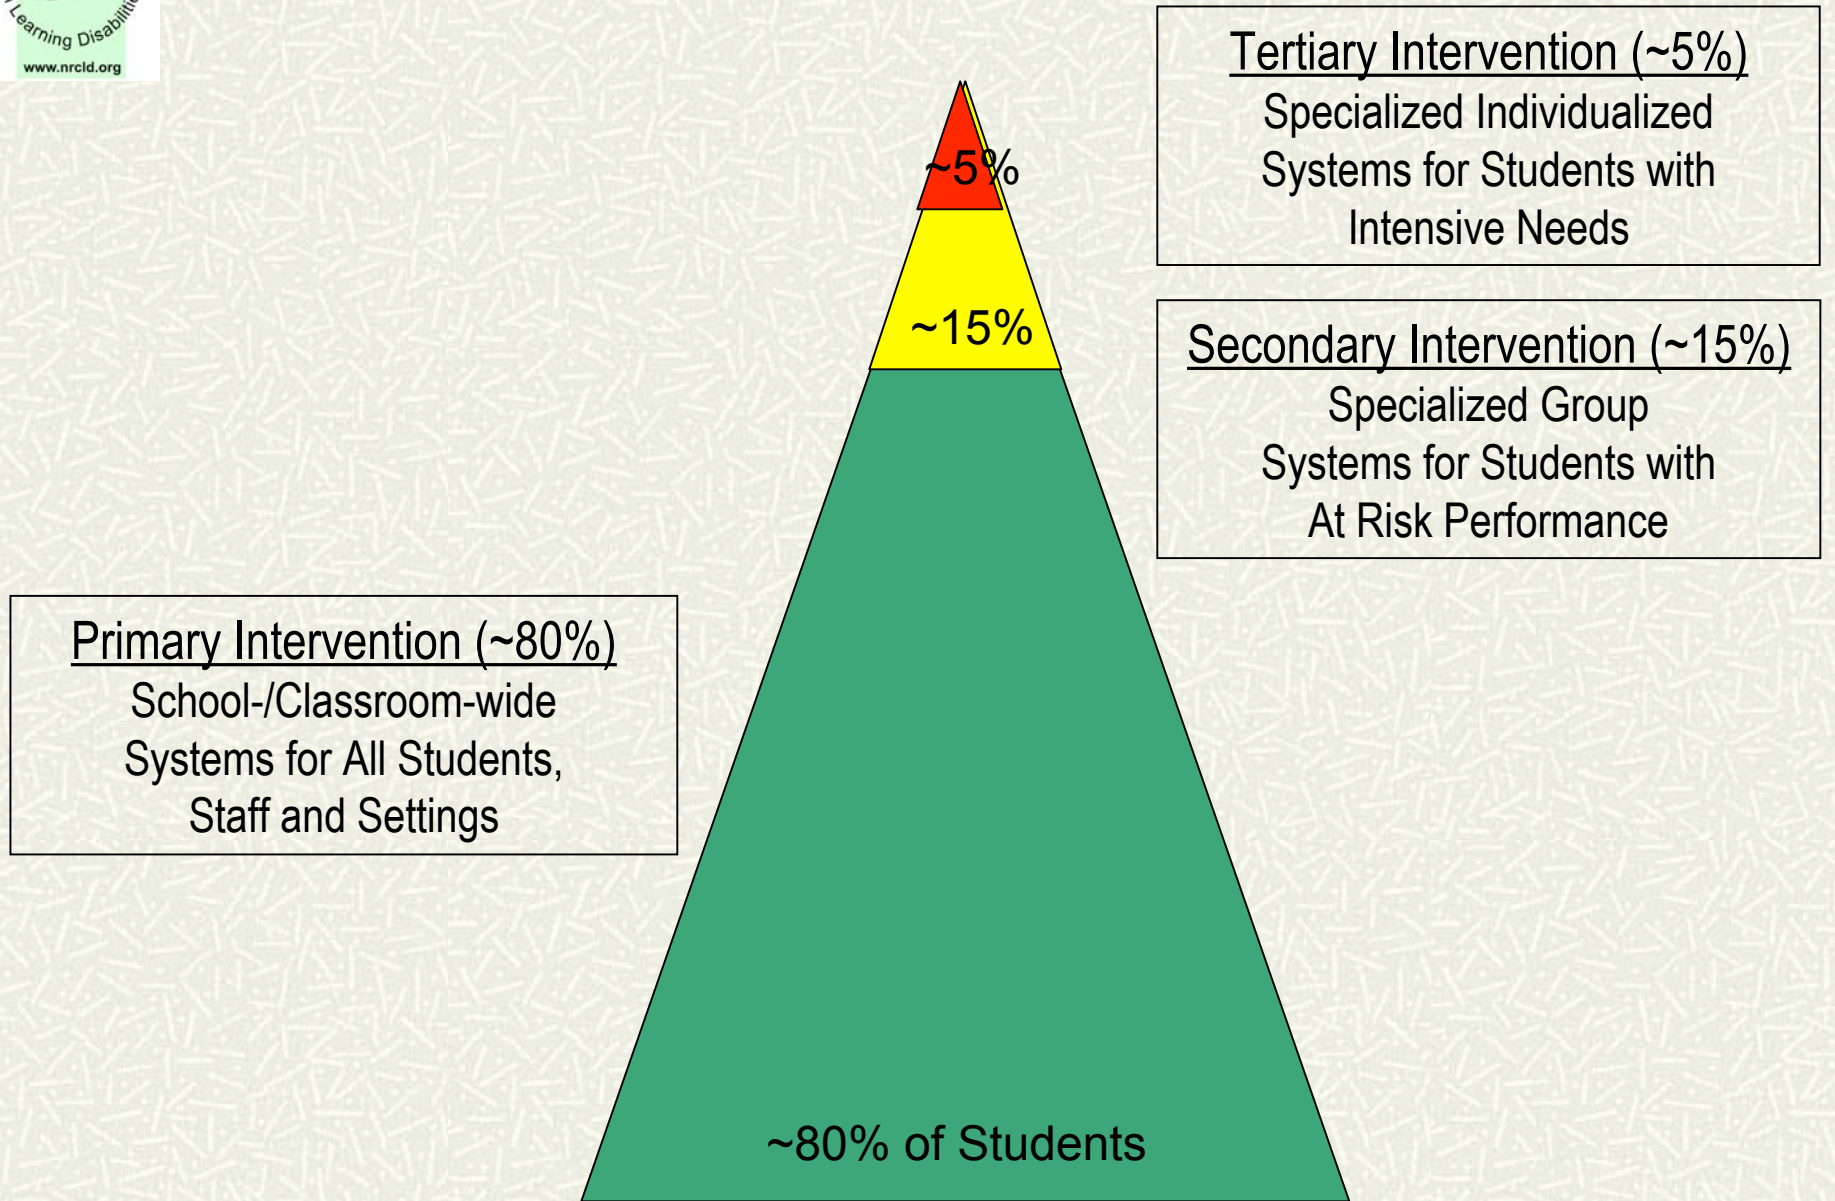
Learning Disabiliti
www.nrcld.org

Tertiary Intervention (~5%)
Specialized Individualized Systems for Students with Intensive Needs

~5%

~15%

Secondary Intervention (~15%)
Specialized Group Systems for Students with At Risk Performance

Primary Intervention (~80%)
School-/Classroom-wide Systems for All Students, Staff and Settings

~80% of Students